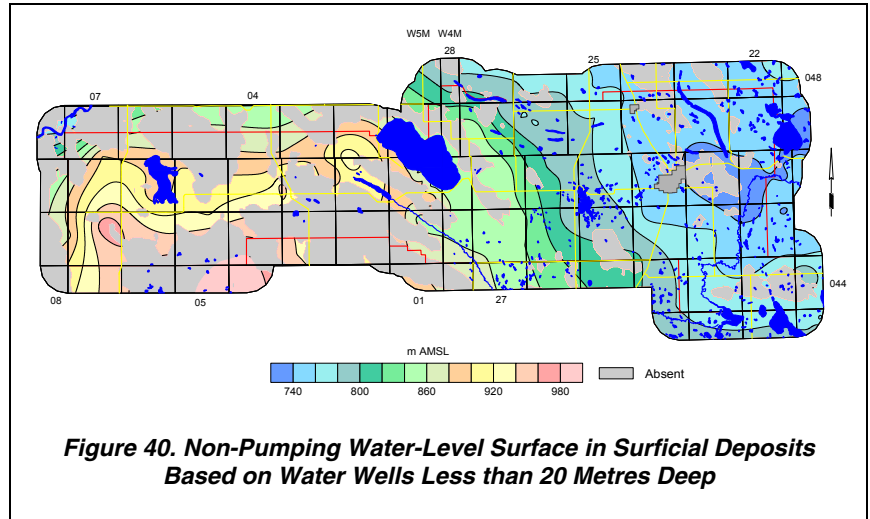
W5M W4M

28

25

22

048

07

04

08

05

01

27

044

m AMSL

740

800

860

920

980

Absent

Figure 40. Non-Pumping Water-Level Surface in Surficial Deposits Based on Water Wells Less than 20 Metres Deep